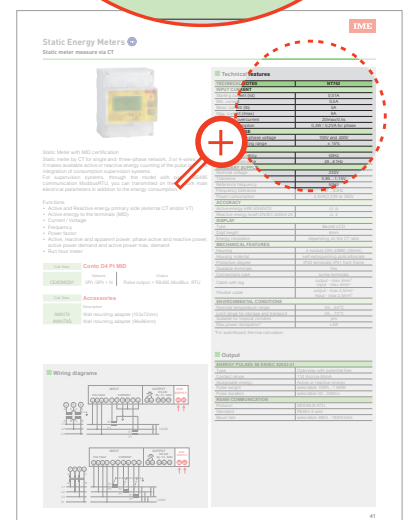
IME

Static Energy Meters

Static meter measure via CT

Static Meter with MID certification
Static meter by CT for single and three-phase network, 3 or 4-wires. It makes available active or reactive energy counting of the pulse output, integration of consumption supervision systems.
For supervision systems, through the model with integrated communication ModbusRTU, you can transmitted on the network more electrical parameters in addition to the energy consumption.

Functions
• Active and Reactive energy primary side (external CT and/or VT)
• Active energy to the terminals (MID)
• Current / Voltage
• Frequency
• Power factor
• Active, reactive and apparent power, phase active and reactive power, active power demand and active power max. demand
• Run hour meter

Conto D4 Pt MID

Accessories

Technical features

Wiring diagrams

Output

41